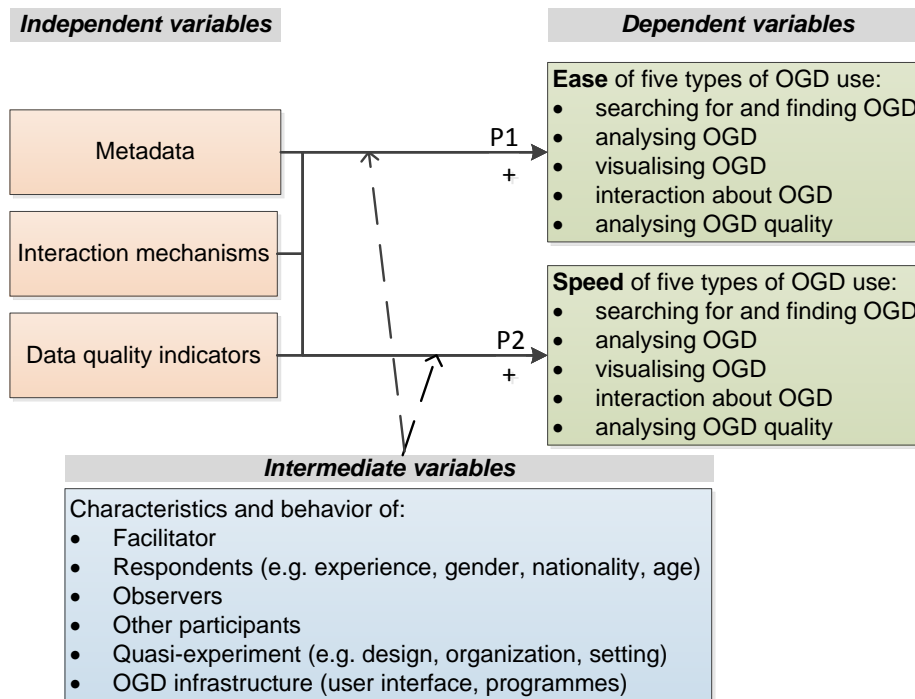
Independent variables

Dependent variables

Metadata

Interaction mechanisms

Data quality indicators

P1
+

P2
+

**Ease** of five types of OGD use:
- searching for and finding OGD
- analysing OGD
- visualising OGD
- interaction about OGD
- analysing OGD quality

**Speed** of five types of OGD use:
- searching for and finding OGD
- analysing OGD
- visualising OGD
- interaction about OGD
- analysing OGD quality

Intermediate variables

Characteristics and behavior of:
- Facilitator
- Respondents (e.g. experience, gender, nationality, age)
- Observers
- Other participants
- Quasi-experiment (e.g. design, organization, setting)
- OGD infrastructure (user interface, programmes)